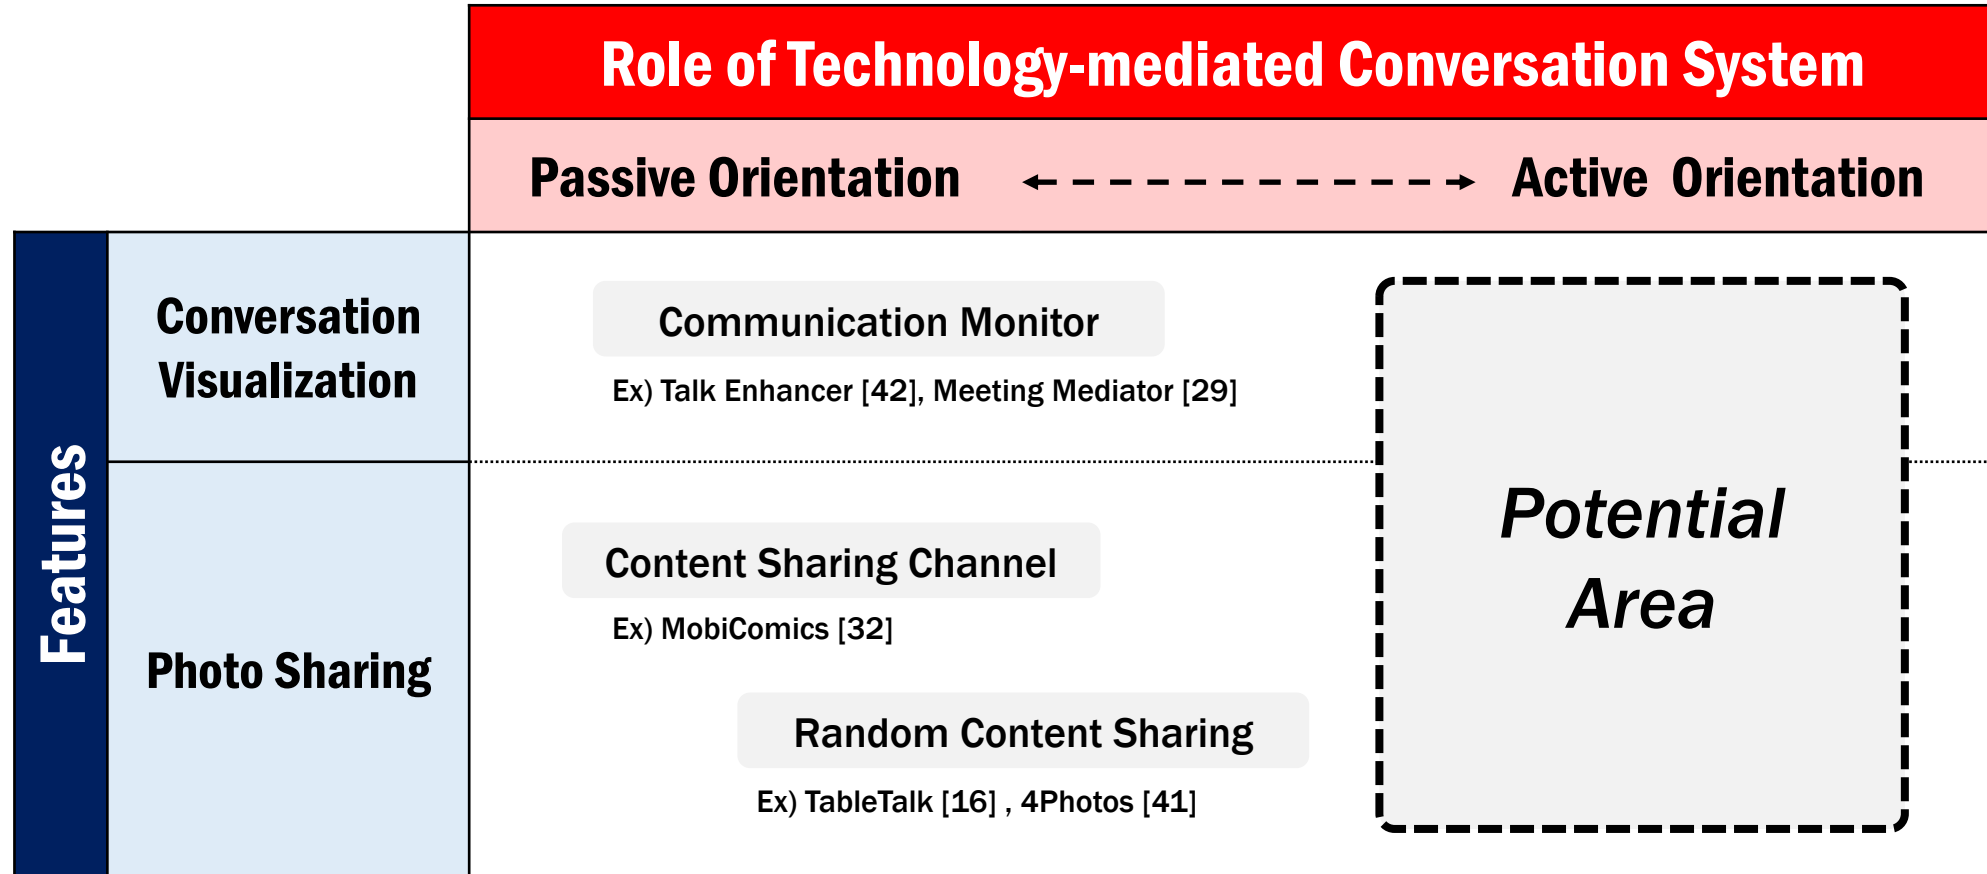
Role of Technology-mediated Conversation System

Passive Orientation ← - - - - - - - - - - - - → Active Orientation

Features

Conversation Visualization

Communication Monitor

Ex) Talk Enhancer [42], Meeting Mediator [29]

Photo Sharing

Content Sharing Channel

Ex) MobiComics [32]

Random Content Sharing

Ex) TableTalk [16] , 4Photos [41]

Potential Area